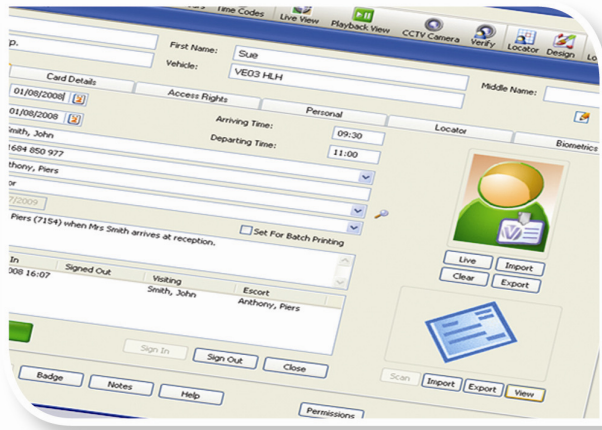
Time Codes
Live View
Playback View
CCTV Camera
Verify
Locator
Design
Lo
p.
First Name:
Sue
Vehicle:
VE03 HLH
Middle Name:
Card Details
Access Rights
Personal
Locator
Biometrics
01/08/2008
01/08/2008
Arriving Time:
09:30
Departing Time:
11:00
mith, John
1684 850 977
thony, Piers
or
7/2009
Piers (7154) when Mrs Smith arrives at reception.
Set For Batch Printing
In
Signed Out
Visiting
Escort
008 16:07
Smith, John
Anthony, Piers
Live
Import
Clear
Export
Sign In
Sign Out
Close
Scan
Import
Export
View
Badge
Notes
Help
Permissions